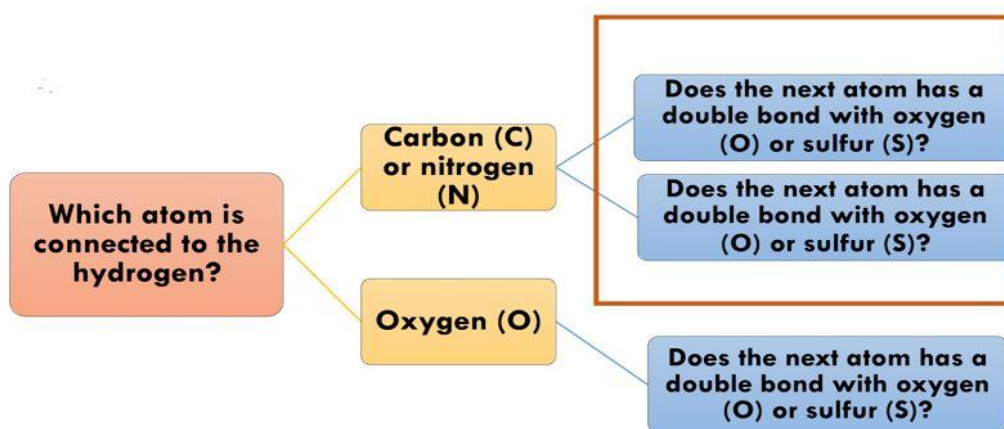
Which atom is connected to the hydrogen?

Carbon (C) or nitrogen (N)

Does the next atom has a double bond with oxygen (O) or sulfur (S)?

Does the next atom has a double bond with oxygen (O) or sulfur (S)?

Oxygen (O)

Does the next atom has a double bond with oxygen (O) or sulfur (S)?